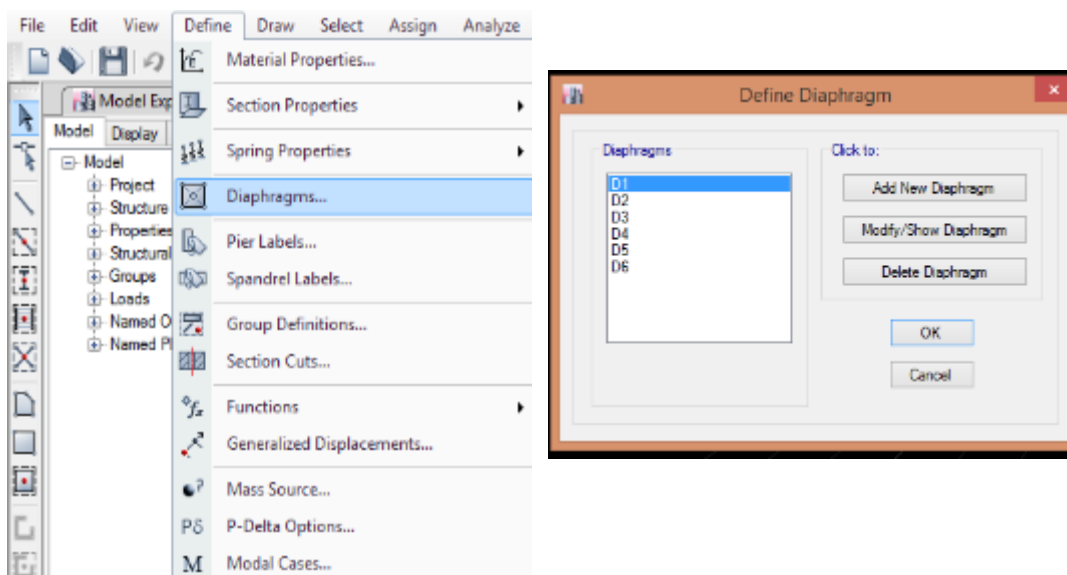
File Edit View Define Draw Select Assign Analyze

Model Exp

Model Display

Model
Project
Structure
Properties
Structural
Groups
Loads
Named O
Named Pl

Material Properties...
Section Properties
Spring Properties
Diaphragms...
Pier Labels...
Spandrel Labels...
Group Definitions...
Section Cuts...
Functions
Generalized Displacements...
Mass Source...
P-Delta Options...
Modal Cases...

Define Diaphragm

Diaphragms
D1
D2
D3
D4
D5
D6

Click to:
Add New Diaphragm
Modify/Show Diaphragm
Delete Diaphragm

OK
Cancel